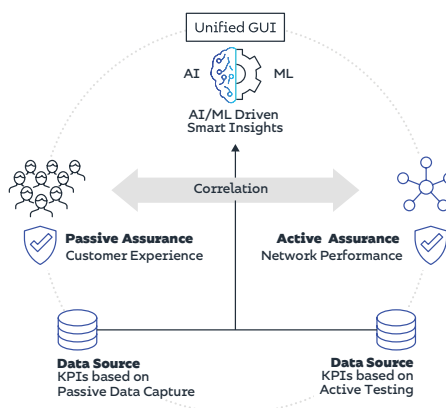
Unified GUI

AI ML

AI/ML Driven Smart Insights

Correlation

Passive Assurance
Customer Experience

Active Assurance
Network Performance

Data Source
KPIs based on Passive Data Capture

Data Source
KPIs based on Active Testing